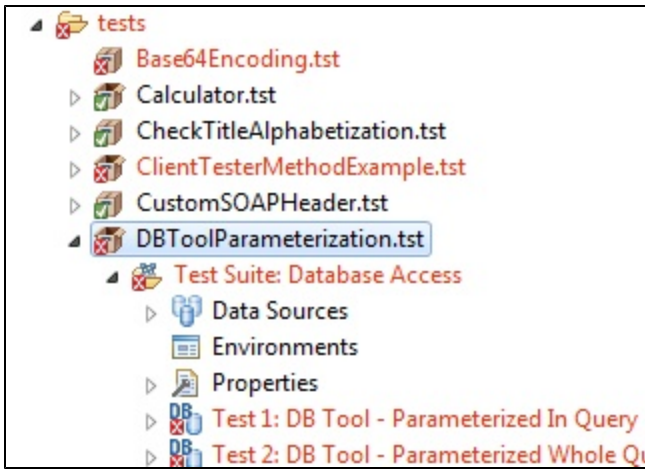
tests
Base64Encoding.tst
Calculator.tst
CheckTitleAlphabetization.tst
ClientTesterMethodExample.tst
CustomSOAPHeader.tst
DBToolParameterization.tst
Test Suite: Database Access
Data Sources
Environments
Properties
DB Test 1: DB Tool - Parameterized In Query
DB Test 2: DB Tool - Parameterized Whole Qu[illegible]